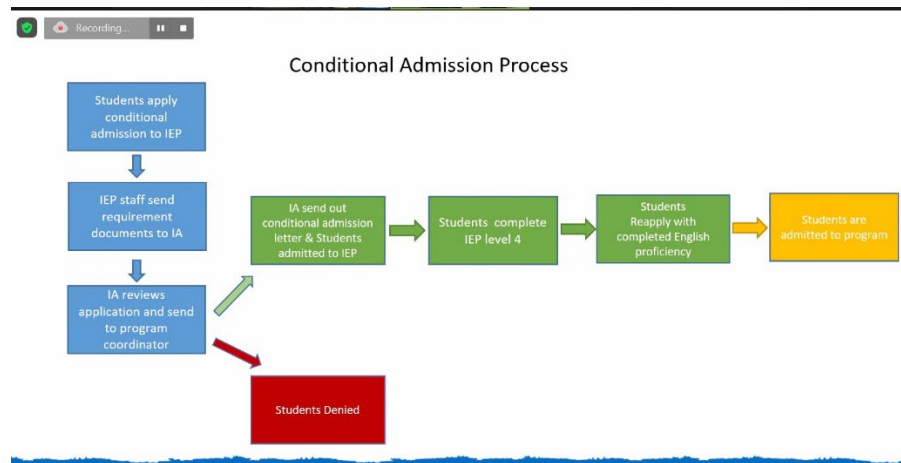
Recording...

Conditional Admission Process

Students apply conditional admission to IEP

IEP staff send requirement documents to IA

IA reviews application and send to program coordinator

IA send out conditional admission letter & Students admitted to IEP

Students complete IEP level 4

Students Reapply with completed English proficiency

Students are admitted to program

Students Denied